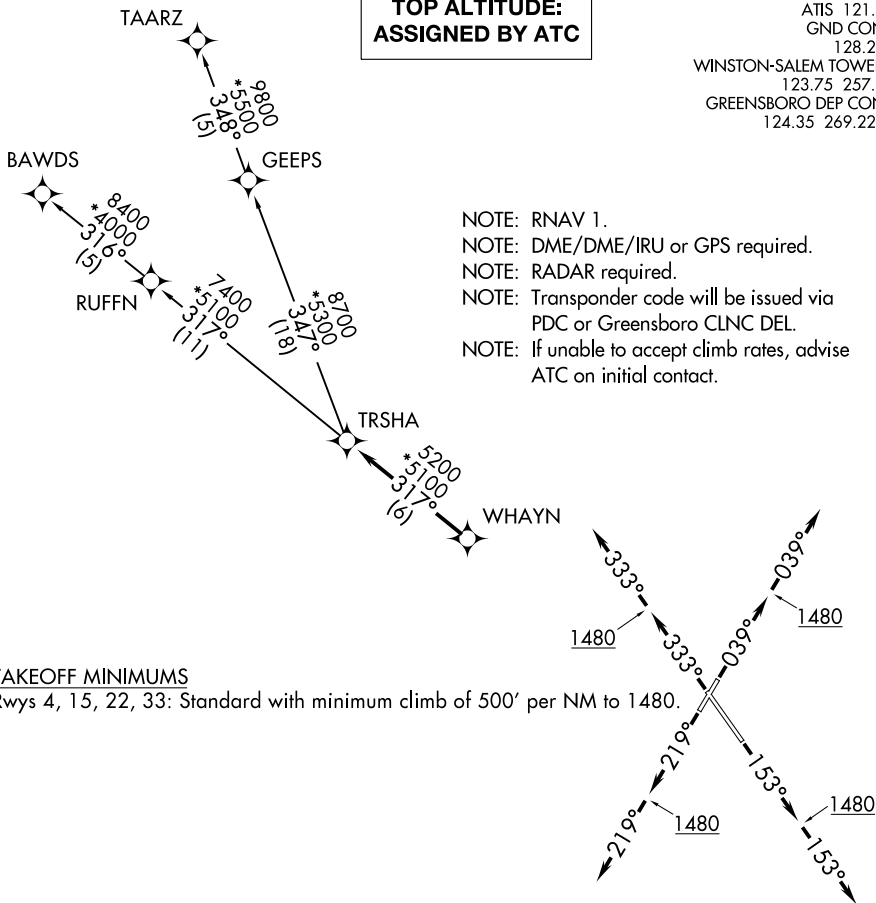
TOP ALTITUDE:
ASSIGNED BY ATC

ATIS 121.
GND CON
128.2
WINSTON-SALEM TOWE
123.75 257.
GREENSBORO DEP CON
124.35 269.22

TAARZ
9800
*5500
348°
(5)

GEEPS

BAWDS
8400
*4000
316°
(5)

RUFFN
7400
*5100
317°
(11)

8700
*5300
347°
(18)

NOTE: RNAV 1.
NOTE: DME/DME/IRU or GPS required.
NOTE: RADAR required.
NOTE: Transponder code will be issued via PDC or Greensboro CLNC DEL.
NOTE: If unable to accept climb rates, advise ATC on initial contact.

TRSHA
5200
*5100
317°
(6)

WHAYN

333°
333°
039°
039°
1480
1480

AKEOFF MINIMUMS
Rwys 4, 15, 22, 33: Standard with minimum climb of 500' per NM to 1480.

219°
219°
1480
153°
153°
1480